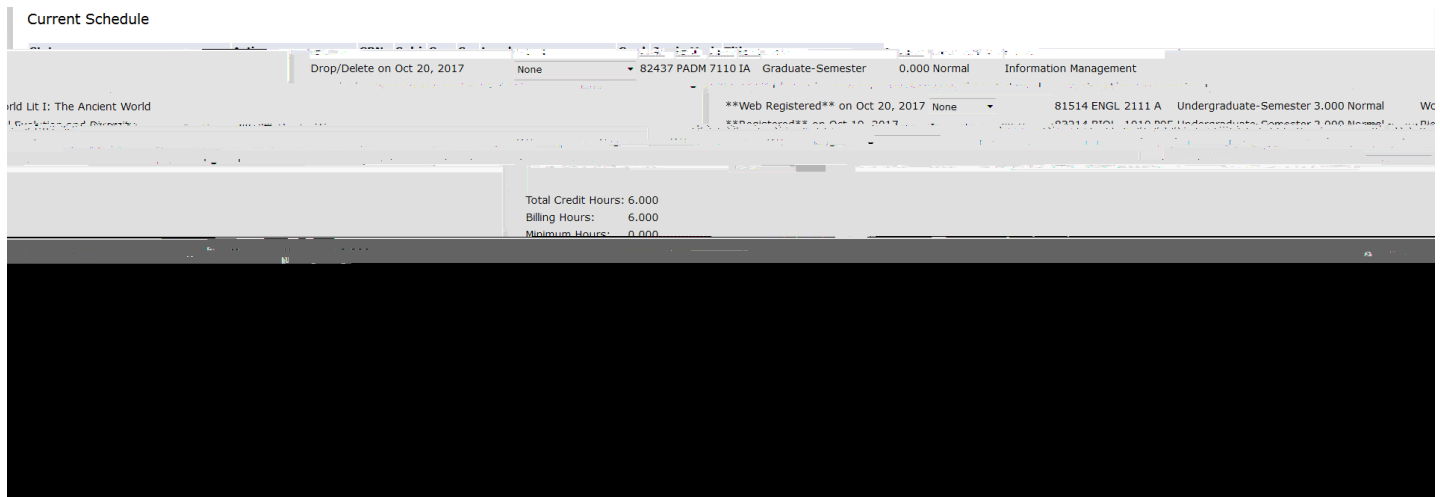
Current Schedule

Drop/Delete on Oct 20, 2017 None 82437 PADM 7110 IA Graduate-Semester 0.000 Normal Information Management

orld Lit I: The Ancient World

**Web Registered** on Oct 20, 2017 None 81514 ENGL 2111 A Undergraduate-Semester 3.000 Normal Wo

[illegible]

Total Credit Hours: 6.000
Billing Hours: 6.000
Minimum Hours: 0.000